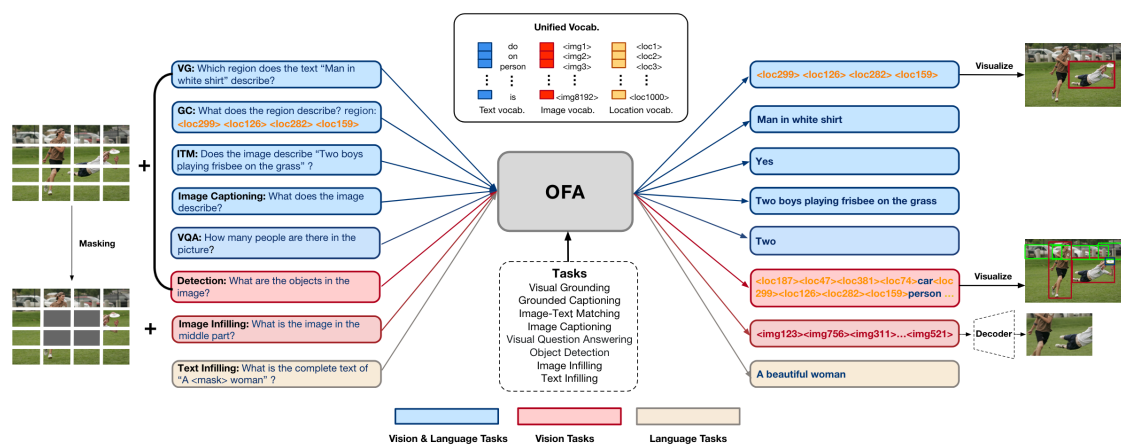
Unified Vocab.

do
on
person
⋮
is
Text vocab.

<img1>
<img2>
<img3>
⋮
<img8192>
Image vocab.

<loc1>
<loc2>
<loc3>
⋮
<loc1000>
Location vocab.

Masking

+

+

VG: Which region does the text "Man in white shirt" describe?

GC: What does the region describe? region: <loc299> <loc126> <loc282> <loc159>

ITM: Does the image describe "Two boys playing frisbee on the grass" ?

Image Captioning: What does the image describe?

VQA: How many people are there in the picture?

Detection: What are the objects in the image?

Image Infilling: What is the image in the middle part?

Text Infilling: What is the complete text of "A <mask> woman" ?

OFA

Tasks
Visual Grounding
Grounded Captioning
Image-Text Matching
Image Captioning
Visual Question Answering
Object Detection
Image Infilling
Text Infilling

<loc299> <loc126> <loc282> <loc159>

Visualize

Man in white shirt

Yes

Two boys playing frisbee on the grass

Two

<loc187><loc47><loc381><loc74>car<loc299><loc126><loc282><loc159>person ...

Visualize

<img123><img756><img311>...<img521>

Decoder

A beautiful woman

Vision & Language Tasks

Vision Tasks

Language Tasks